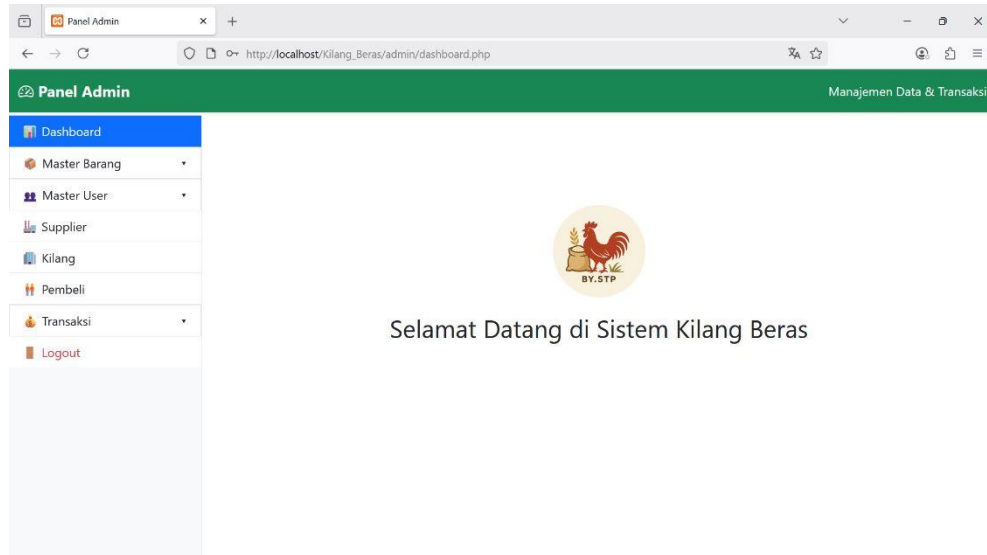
Panel Admin
http://localhost/Kilang_Beras/admin/dashboard.php

Panel Admin
Manajemen Data & Transaksi

Dashboard
Master Barang
Master User
Supplier
Kilang
Pembeli
Transaksi
Logout

BY.STP

Selamat Datang di Sistem Kilang Beras